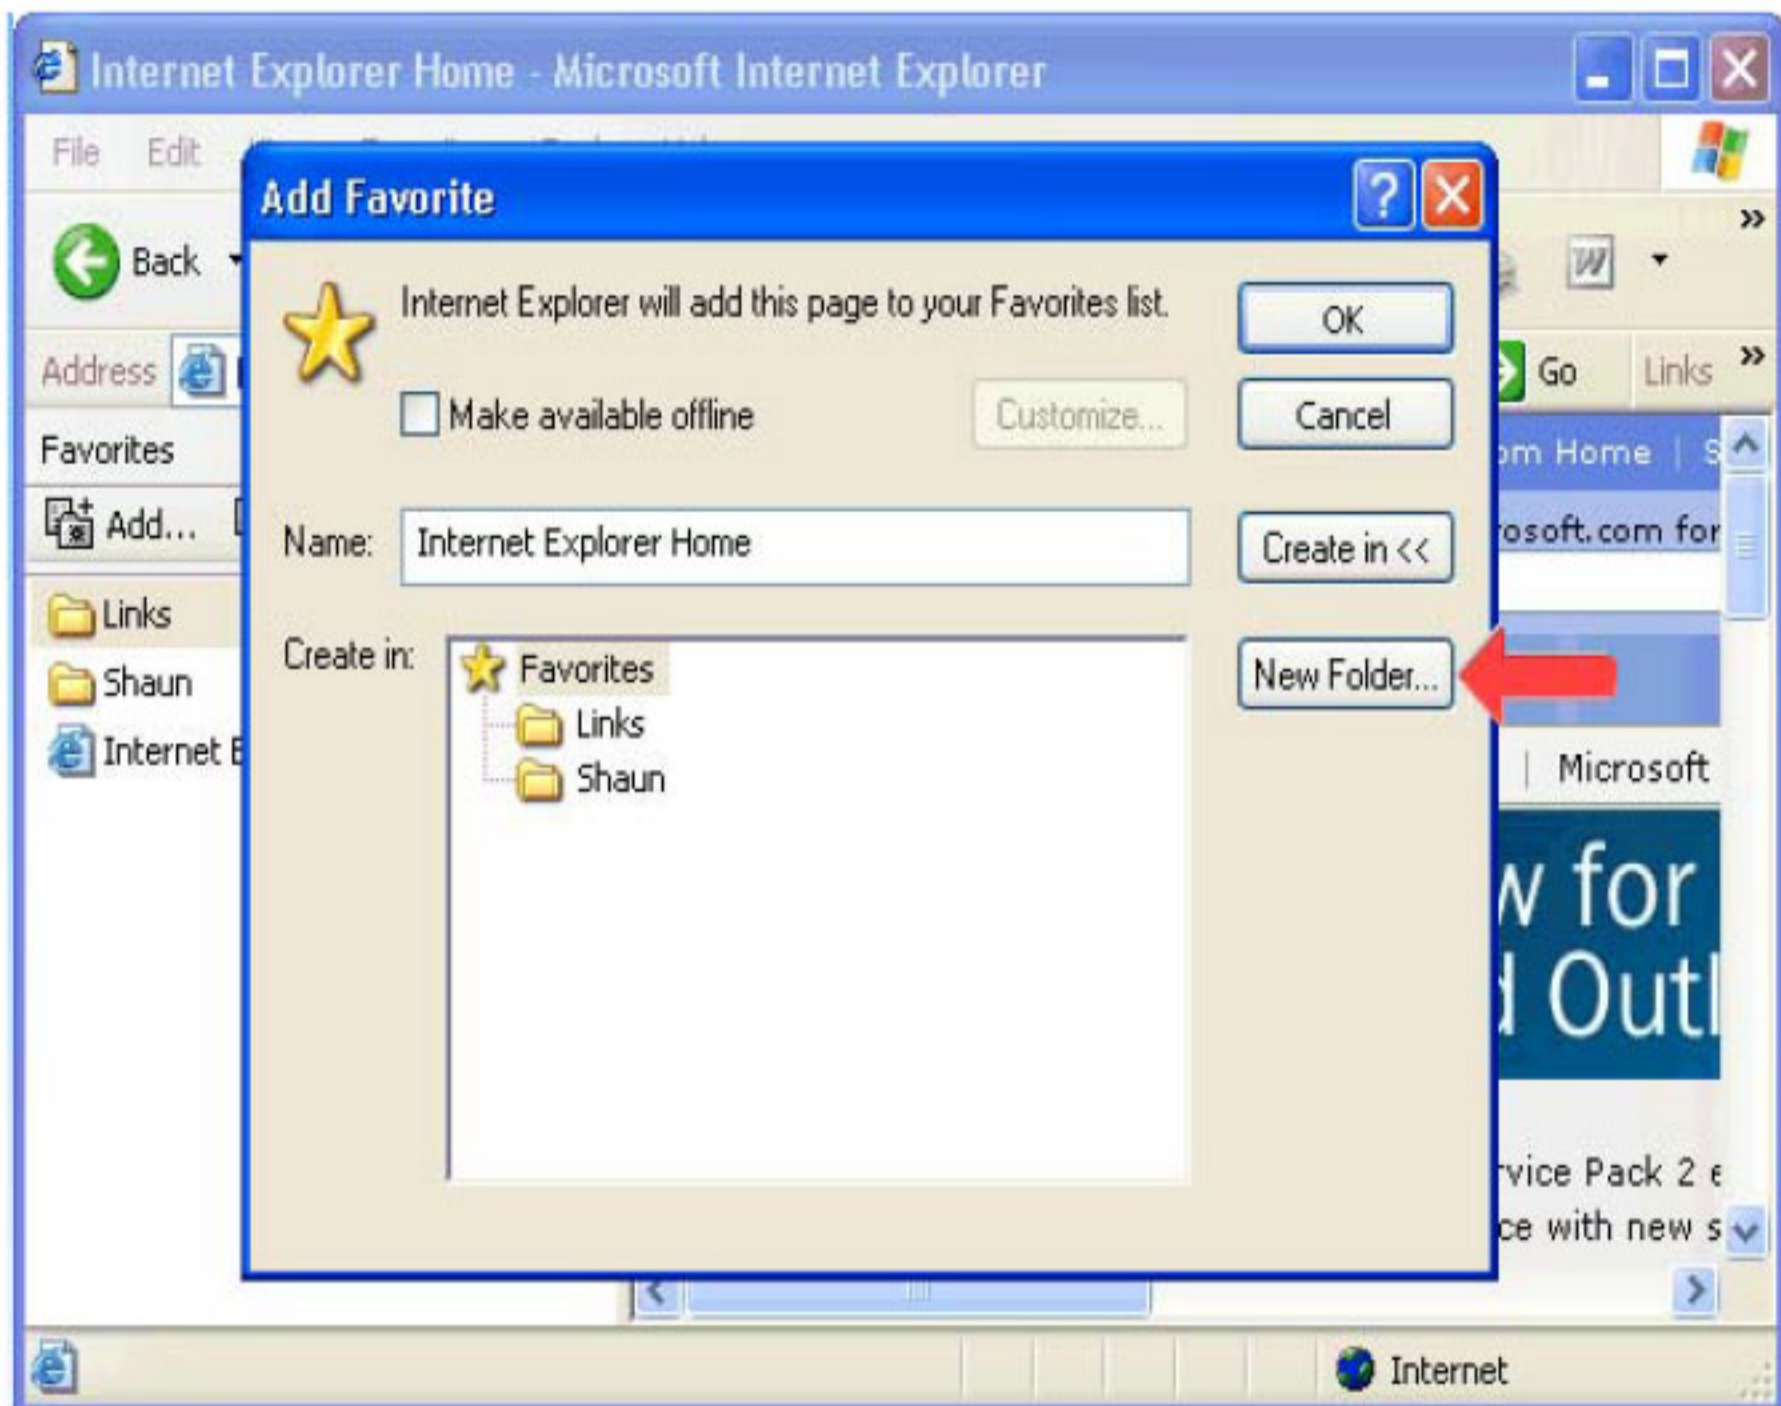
Internet Explorer Home - Microsoft Internet Explorer

File Edit

Back

Address

Go Links »

Favorites

Add...

Links

Shaun

Internet E

Add Favorite

Internet Explorer will add this page to your Favorites list.

Make available offline

Customize...

OK

Cancel

Name: Internet Explorer Home

Create in <<

Create in:

Favorites

Links

Shaun

New Folder...

om Home | S

osoft.com for

Microsoft

w for

d Outl

rvice Pack 2 e

ce with new s

Internet